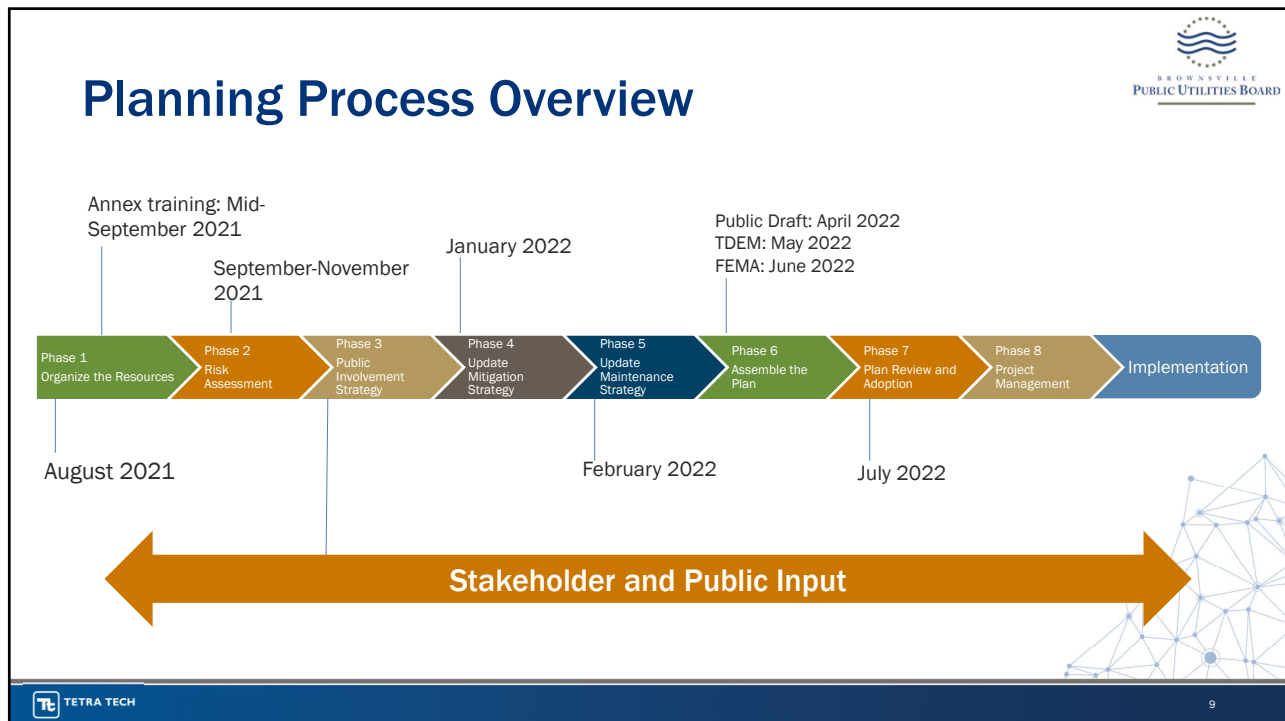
Planning Process Overview

BROWNSVILLE PUBLIC UTILITIES BOARD

Annex training: Mid-September 2021

September-November 2021

January 2022

Public Draft: April 2022
TDEM: May 2022
FEMA: June 2022

Phase 1
Organize the Resources

Phase 2
Risk Assessment

Phase 3
Public Involvement Strategy

Phase 4
Update Mitigation Strategy

Phase 5
Update Maintenance Strategy

Phase 6
Assemble the Plan

Phase 7
Plan Review and Adoption

Phase 8
Project Management

Implementation

August 2021

February 2022

July 2022

Stakeholder and Public Input

TETRA TECH

9